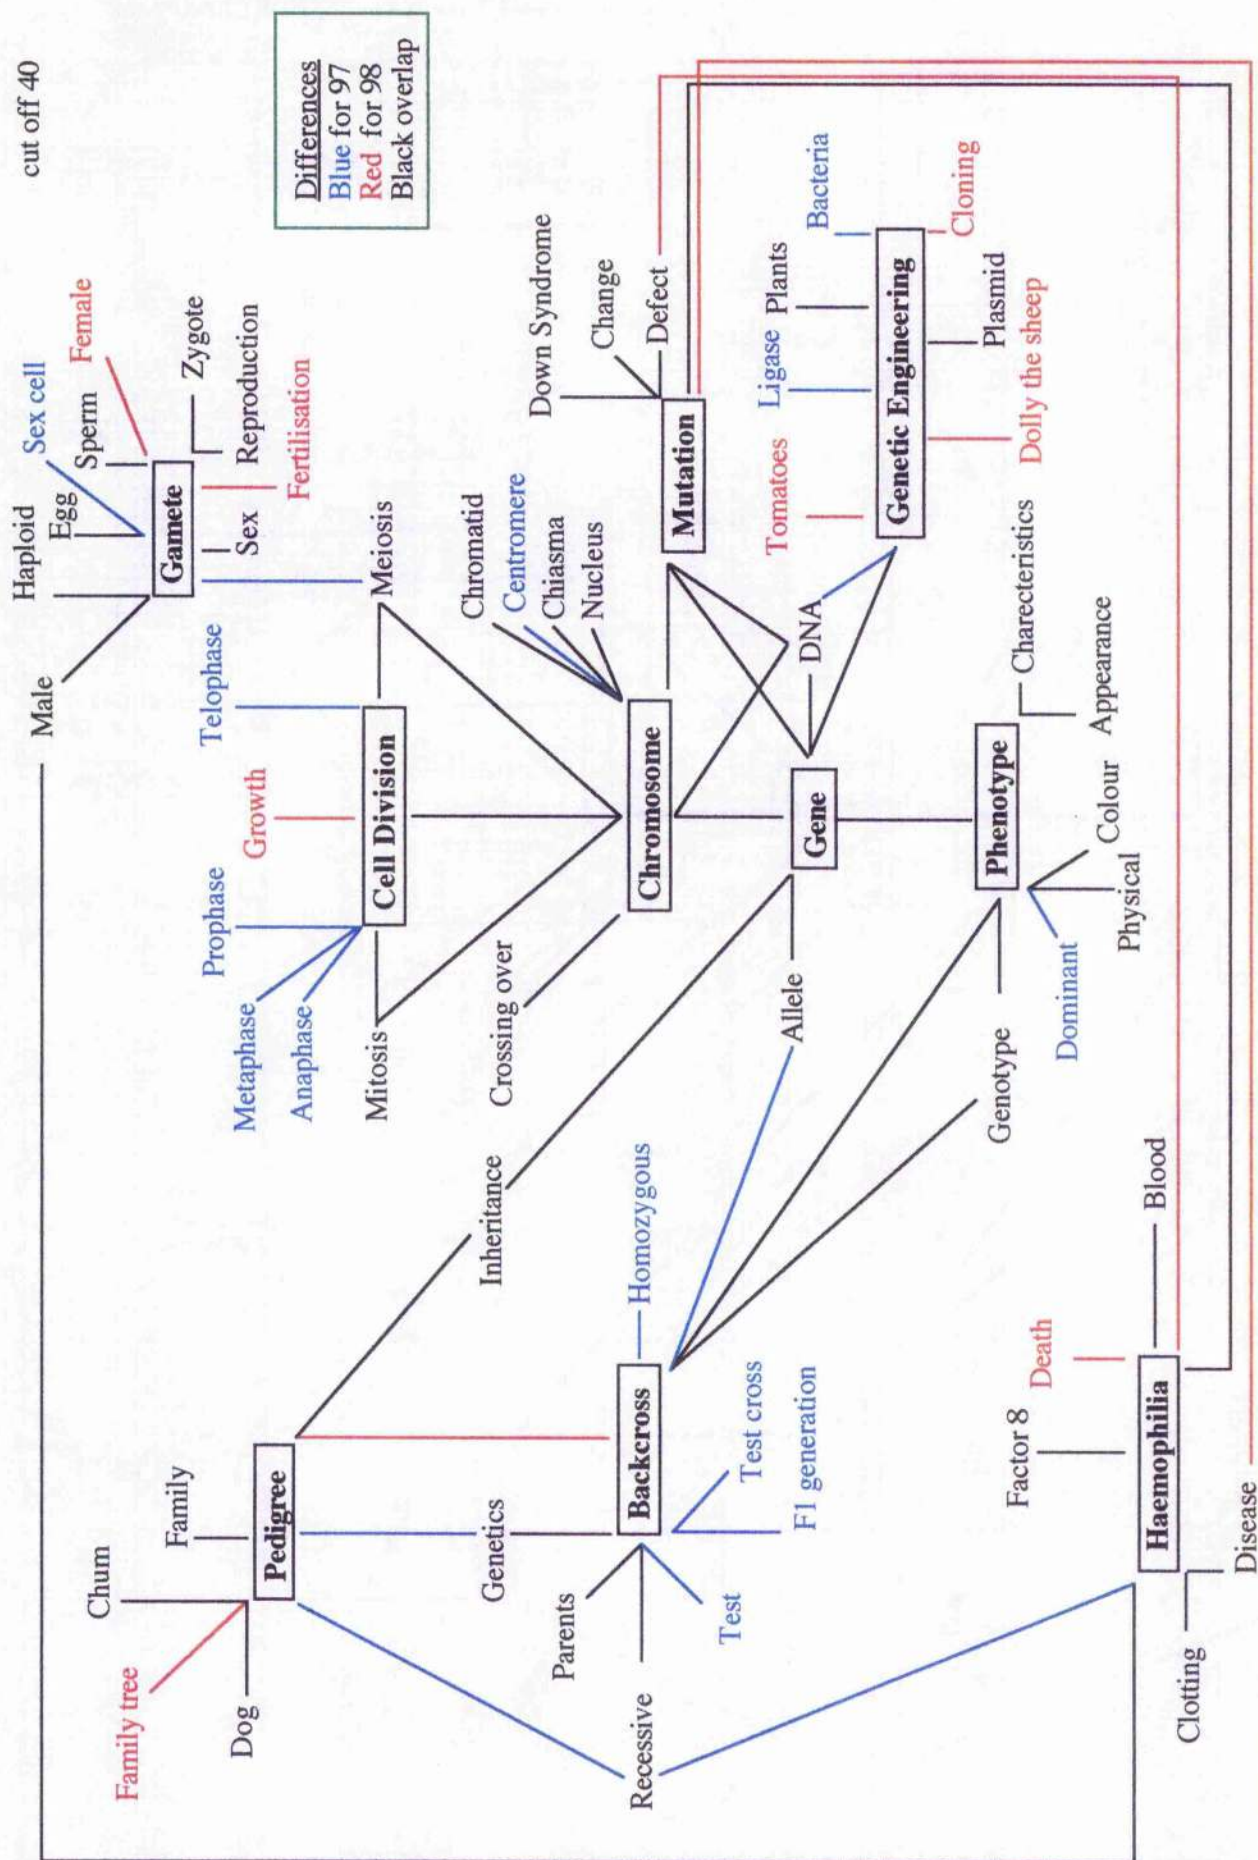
cut off 40

Differences
Blue for 97
Red for 98
Black overlap

Male
Haploid
Egg
Sex cell
Sperm
Female
Gamete
Zygote
Reproduction
Sex
Fertilisation
Meiosis
Telophase
Cell Division
Growth
Prophase
Metaphase
Anaphase
Mitosis
Crossing over
Chromatid
Centromere
Chiasma
Nucleus
Chromosome
Down Syndrome
Change
Defect
Mutation
Tomatoes
Ligase
Plants
Bacteria
Cloning
Genetic Engineering
Plasmid
Dolly the sheep
DNA
Gene
Allele
Charecteristics
Appearance
Phenotype
Colour
Physical
Dominant
Genotype
Inheritance
Homozygous
Backcross
Test cross
F1 generation
Test
Parents
Recessive
Genetics
Pedigree
Family
Chum
Family tree
Dog
Factor 8
Death
Haemophilia
Blood
Clotting
Disease